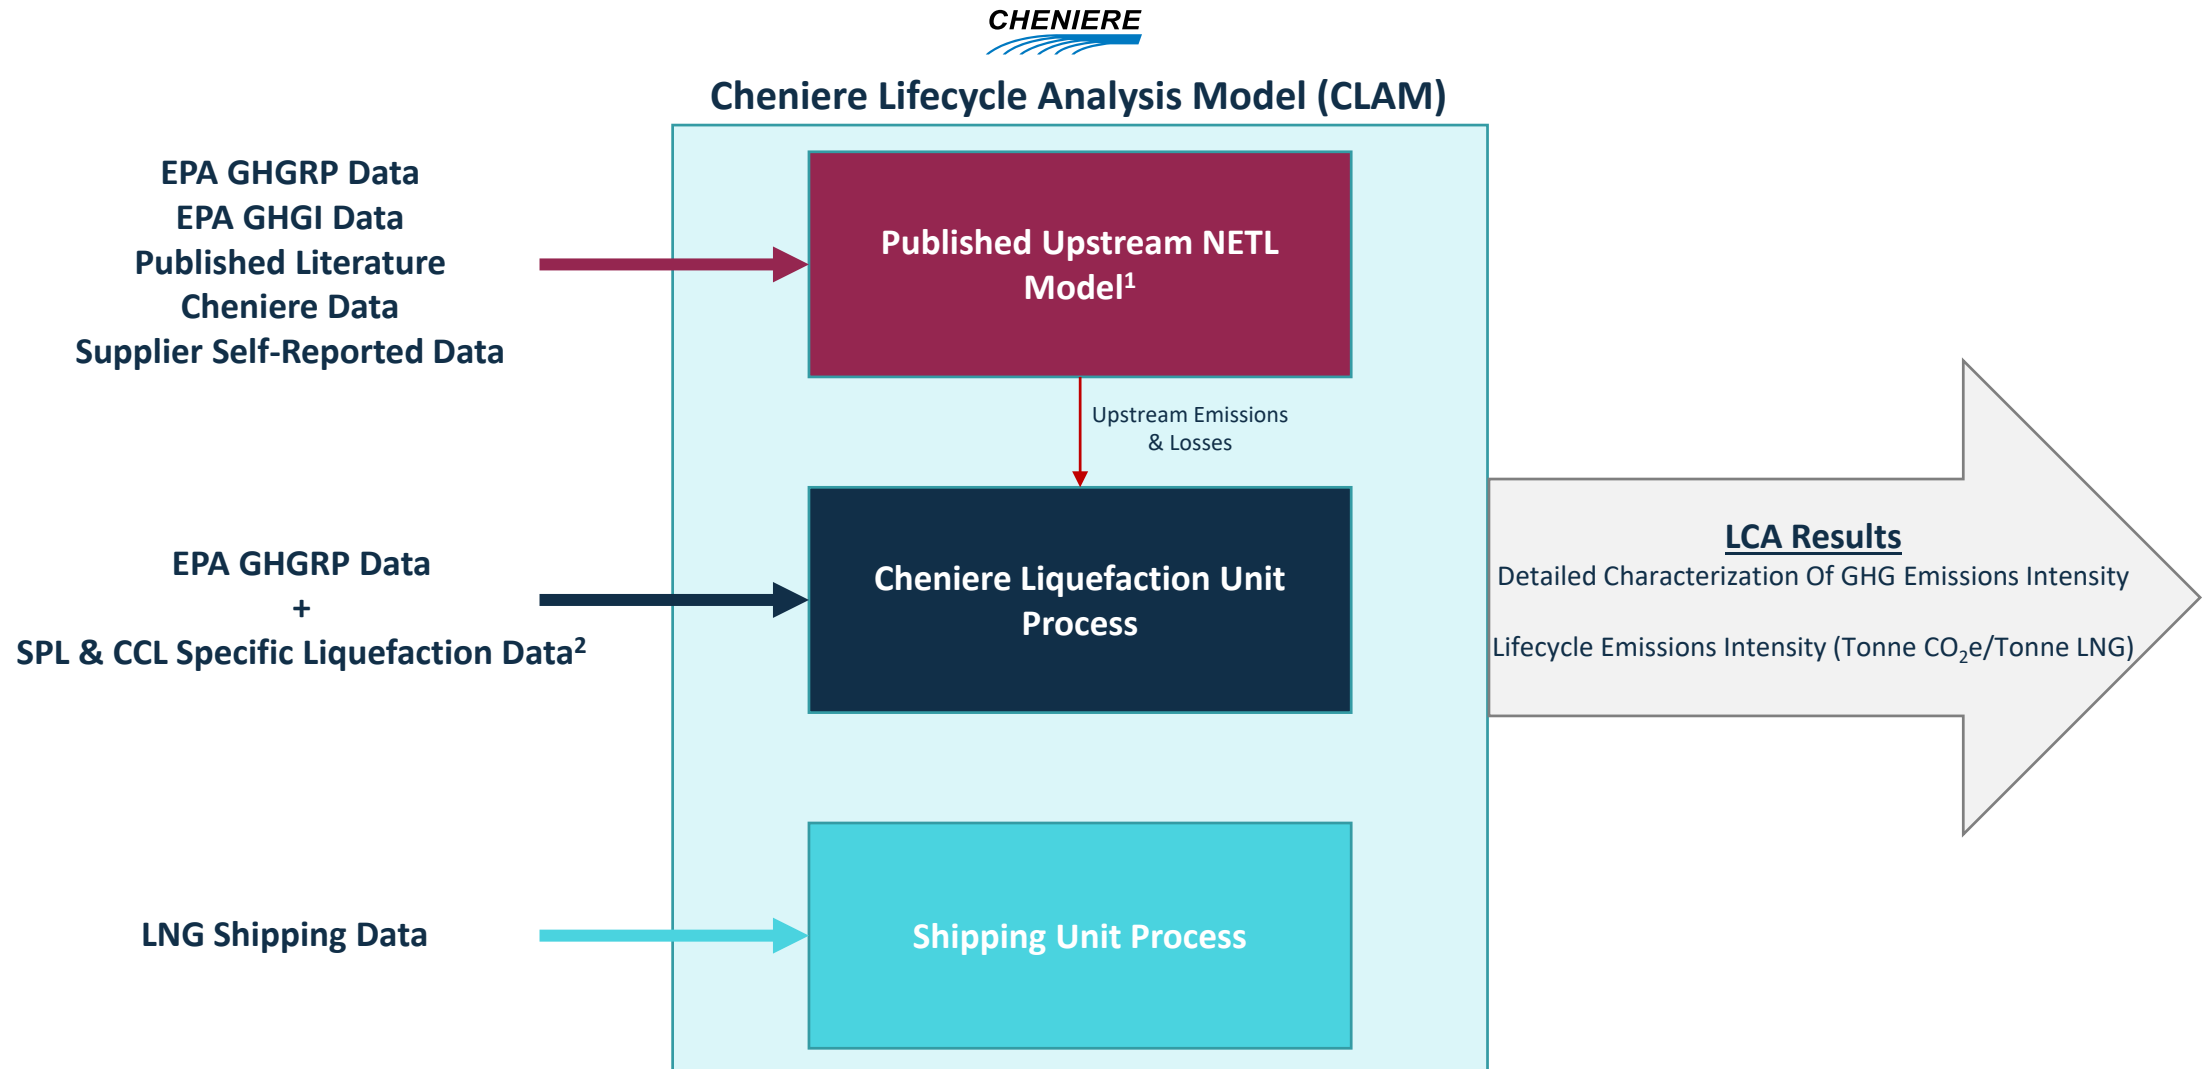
CHENIERE

Cheniere Lifecycle Analysis Model (CLAM)

EPA GHGRP Data
EPA GHGI Data
Published Literature
Cheniere Data
Supplier Self-Reported Data

Published Upstream NETL Model$^1$

Upstream Emissions & Losses

EPA GHGRP Data
+
SPL & CCL Specific Liquefaction Data$^2$

Cheniere Liquefaction Unit Process

LNG Shipping Data

Shipping Unit Process

LCA Results
Detailed Characterization Of GHG Emissions Intensity

Lifecycle Emissions Intensity (Tonne $CO_2$e/Tonne LNG)